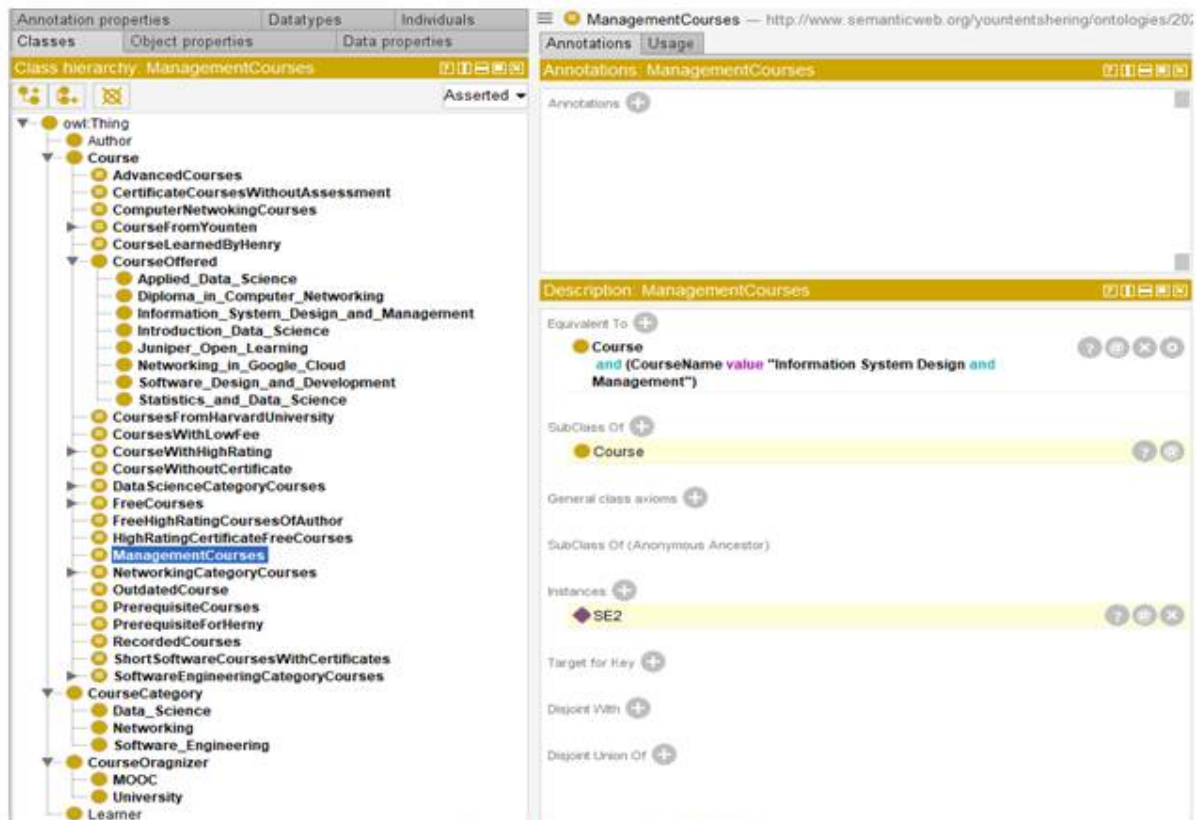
Annotation properties | Datatypes | Individuals
Classes | Object properties | Data properties

Class hierarchy: ManagementCourses

Asserted

owl:Thing
Author
Course
AdvancedCourses
CertificateCoursesWithoutAssessment
ComputerNetwokingCourses
CourseFromYounten
CourseLearnedByHenry
CourseOffered
Applied_Data_Science
Diploma_in_Computer_Networking
Information_System_Design_and_Management
Introduction_Data_Science
Juniper_Open_Learning
Networking_in_Google_Cloud
Software_Design_and_Development
Statistics_and_Data_Science
CoursesFromHarvardUniversity
CoursesWithLowFee
CourseWithHighRating
CourseWithoutCertificate
DataScienceCategoryCourses
FreeCourses
FreeHighRatingCoursesOfAuthor
HighRatingCertificateFreeCourses
ManagementCourses
NetworkingCategoryCourses
OutdatedCourse
PrerequisiteCourses
PrerequisiteForHerny
RecordedCourses
ShortSoftwareCoursesWithCertificates
SoftwareEngineeringCategoryCourses
CourseCategory
Data_Science
Networking
Software_Engineering
CourseOragnizer
MOOC
University
Learner

ManagementCourses — http://www.semanticweb.org/yountentshering/ontologies/20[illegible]

Annotations | Usage

Annotations: ManagementCourses

Annotations

Description: ManagementCourses

Equivalent To
Course
and (CourseName value "Information System Design and Management")

SubClass Of
Course

General class axioms

SubClass Of (Anonymous Ancestor)

Instances
SE2

Target for Key

Disjoint With

Disjoint Union Of